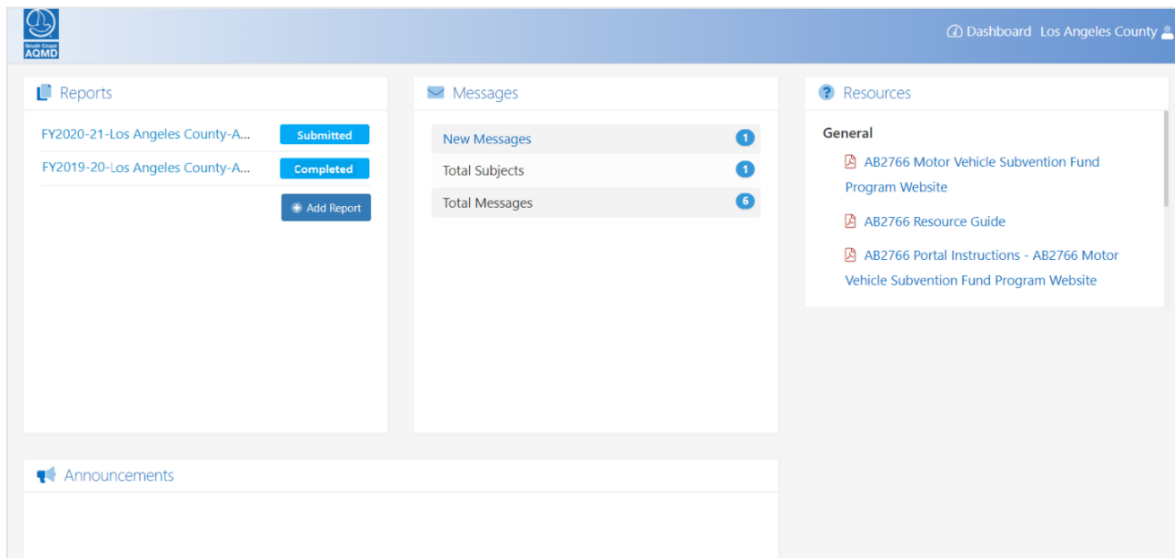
South Coast AQMD

Dashboard Los Angeles County

Reports

FY2020-21-Los Angeles County-A... Submitted

FY2019-20-Los Angeles County-A... Completed

Add Report

Messages

| New Messages | 1 |
|---|---|
| Total Subjects | 1 |
| Total Messages | 6 |

Resources

General

AB2766 Motor Vehicle Subvention Fund Program Website

AB2766 Resource Guide

AB2766 Portal Instructions - AB2766 Motor Vehicle Subvention Fund Program Website

Announcements